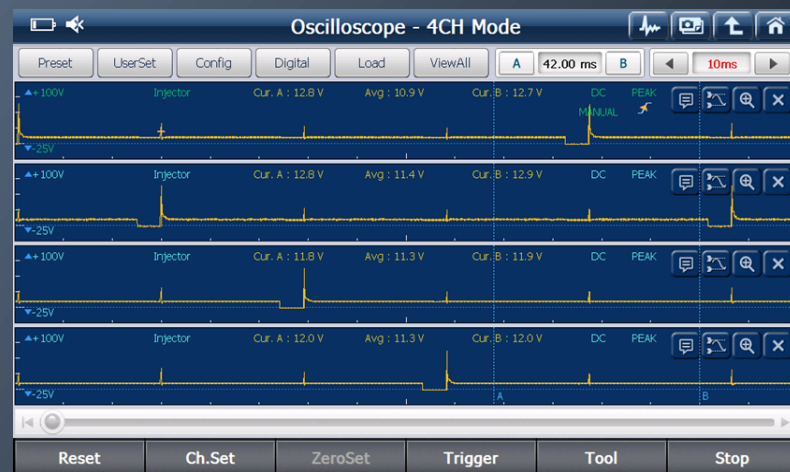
Oscilloscope - 4CH Mode

Preset | UserSet | Config | Digital | Load | ViewAll | A | 42.00 ms | B | 10ms

+100V Injector Cur. A : 12.8 V Avg : 10.9 V Cur. B : 12.7 V DC PEAK
MANUAL
-25V

+100V Injector Cur. A : 12.8 V Avg : 11.4 V Cur. B : 12.9 V DC PEAK
-25V

+100V Injector Cur. A : 11.8 V Avg : 11.3 V Cur. B : 11.9 V DC PEAK
-25V

+100V Injector Cur. A : 12.0 V Avg : 11.3 V Cur. B : 12.0 V DC PEAK
-25V
A
B

Reset | Ch.Set | ZeroSet | Trigger | Tool | Stop